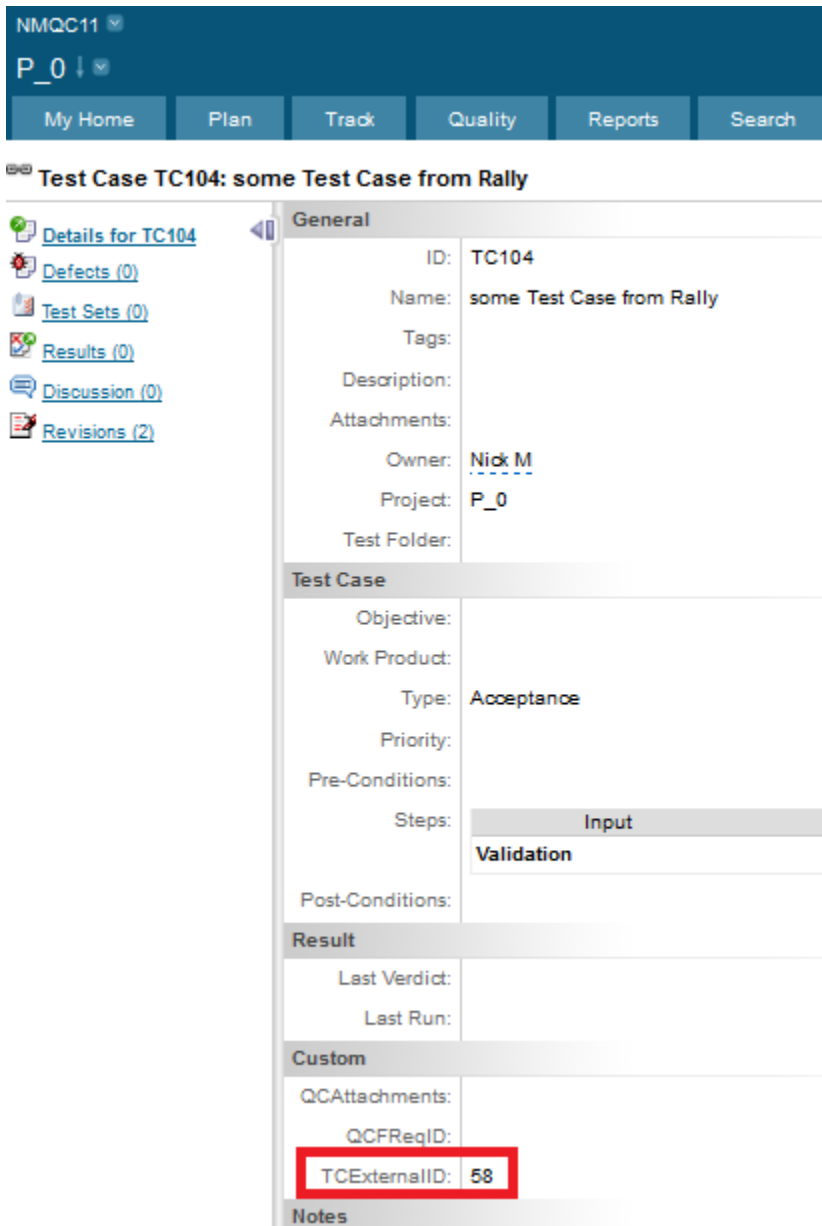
NMQC11

P_0

My Home | Plan | Track | Quality | Reports | Search

Test Case TC104: some Test Case from Rally

Details for TC104
Defects (0)
Test Sets (0)
Results (0)
Discussion (0)
Revisions (2)

General

ID: TC104
Name: some Test Case from Rally
Tags:
Description:
Attachments:
Owner: Nick M
Project: P_0
Test Folder:

Test Case

Objective:
Work Product:
Type: Acceptance
Priority:
Pre-Conditions:
Steps:

| Input |
|---|
| Validation |

Post-Conditions:

Result

Last Verdict:
Last Run:

Custom

QCAttachments:
QCFReqID:
TCExternalID: 58

Notes